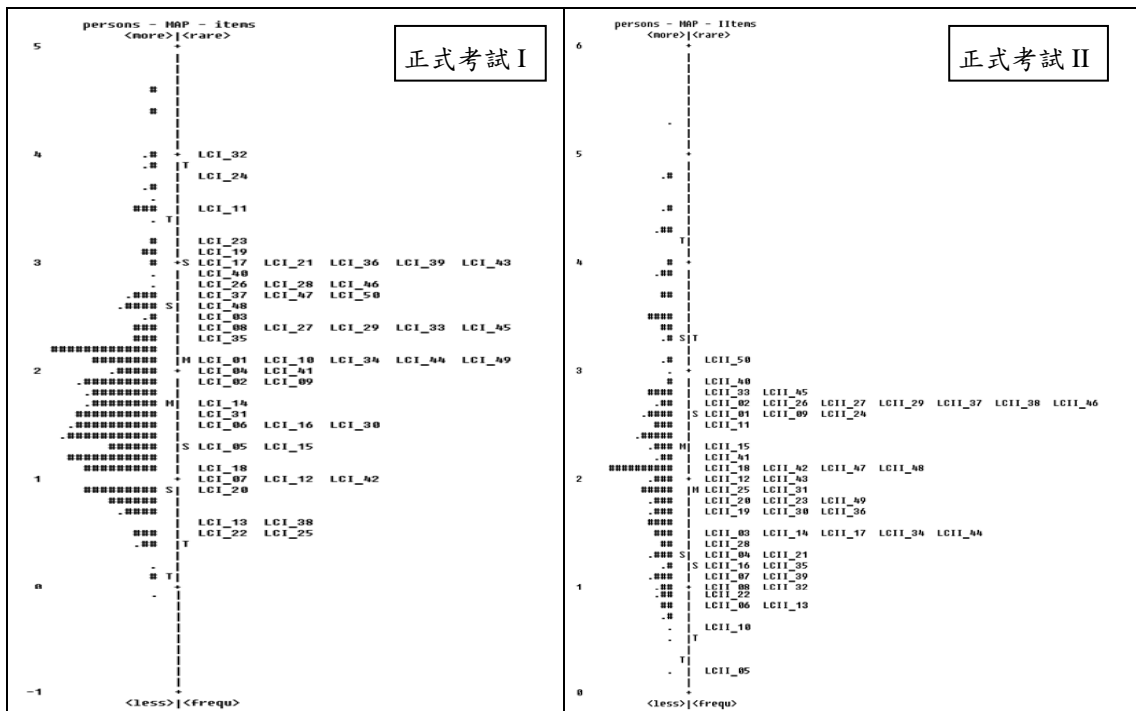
persons - MAP - items
<more>|<rare>

正式考試 I

5
4 LCI_32
LCI_24
LCI_11
LCI_23
LCI_19
3 LCI_17 LCI_21 LCI_36 LCI_39 LCI_43
LCI_40
LCI_26 LCI_28 LCI_46
LCI_37 LCI_47 LCI_50
LCI_48
LCI_03
LCI_08 LCI_27 LCI_29 LCI_33 LCI_45
LCI_35
M LCI_01 LCI_10 LCI_34 LCI_44 LCI_49
2 LCI_04 LCI_41
LCI_02 LCI_09
M LCI_14
LCI_31
LCI_06 LCI_16 LCI_30
S LCI_05 LCI_15
LCI_18
1 LCI_07 LCI_12 LCI_42
S LCI_20
LCI_13 LCI_38
LCI_22 LCI_25
T
0
-1
<less>|<frequ>

persons - MAP - IItems
<more>|<rare>

正式考試 II

6
5
4
S T
3 LCII_50
LCII_40
LCII_33 LCII_45
LCII_02 LCII_26 LCII_27 LCII_29 LCII_37 LCII_38 LCII_46
S LCII_01 LCII_09 LCII_24
LCII_11
M LCII_15
LCII_41
LCII_18 LCII_42 LCII_47 LCII_48
2 LCII_12 LCII_43
M LCII_25 LCII_31
LCII_20 LCII_23 LCII_49
LCII_19 LCII_30 LCII_36
LCII_03 LCII_14 LCII_17 LCII_34 LCII_44
LCII_28
S LCII_04 LCII_21
S LCII_16 LCII_35
LCII_07 LCII_39
1 LCII_08 LCII_32
LCII_22
LCII_06 LCII_13
LCII_10
T
T
LCII_05
0
<less>|<frequ>